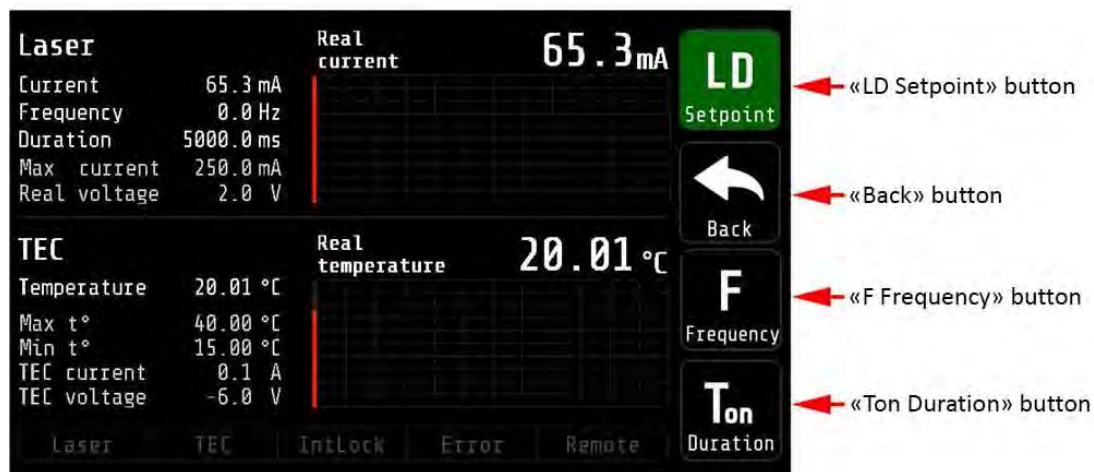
Laser
Current 65.3 mA
Frequency 0.0 Hz
Duration 5000.0 ms
Max current 250.0 mA
Real voltage 2.0 V

Real current
65.3mA

TEC
Temperature 20.01 °C
Max t° 40.00 °C
Min t° 15.00 °C
TEC current 0.1 A
TEC voltage -6.0 V

Real temperature
20.01 °C

Laser TEC IntLock Error Remote

LD Setpoint
Back
F Frequency
Ton Duration

«LD Setpoint» button
«Back» button
«F Frequency» button
«Ton Duration» button